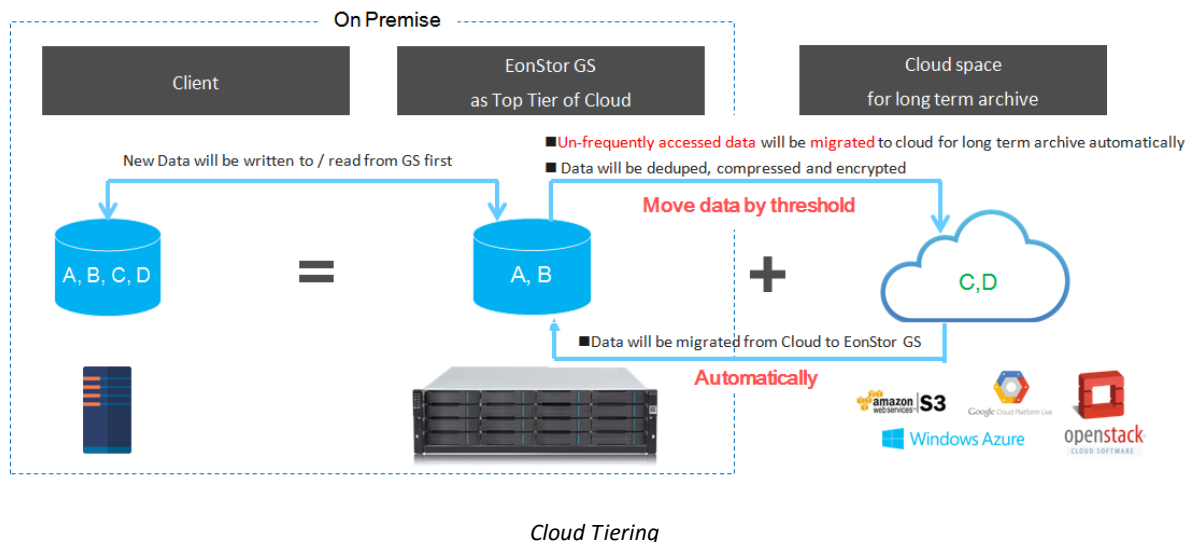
On Premise

Client

EonStor GS
as Top Tier of Cloud

Cloud space
for long term archive

■Un-frequently accessed data will be migrated to cloud for long term archive automatically
■ Data will be deduped, compressed and encrypted

New Data will be written to / read from GS first

Move data by threshold

A, B, C, D

=

A, B

+

C,D

■Data will be migrated from Cloud to EonStor GS

Automatically

amazon web services S3

Google Cloud Platform Live

Windows Azure

openstack CLOUD SOFTWARE

Cloud Tiering